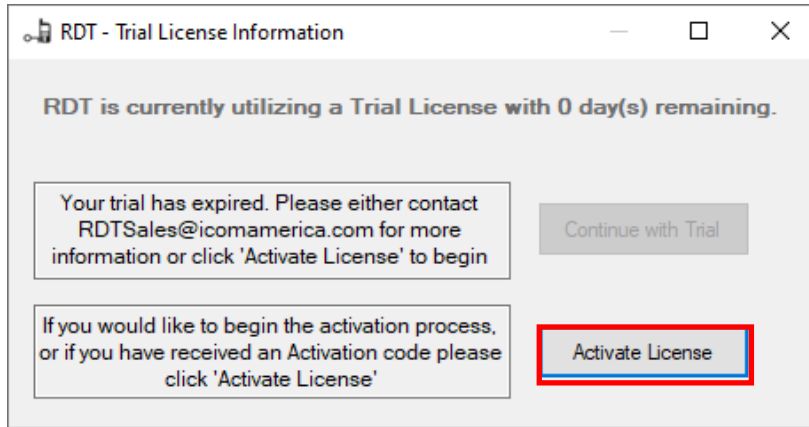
RDT - Trial License Information

RDT is currently utilizing a Trial License with 0 day(s) remaining.

Your trial has expired. Please either contact RDTSales@icomamerica.com for more information or click 'Activate License' to begin

Continue with Trial

If you would like to begin the activation process, or if you have received an Activation code please click 'Activate License'

Activate License